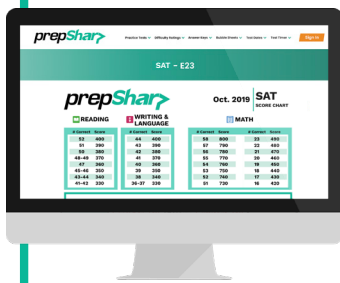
prepShar

Practice Tests Difficulty Settings Answer Keys Bubble Sheets Test Books Test Timer

Sign in

SAT - E23

prepShar

Oct. 2019

SAT SCORE CHART

READING

| # Correct | Score |
|---|---|
| 52 | 400 |
| 51 | 390 |
| 50 | 380 |
| 48-49 | 370 |
| 47 | 360 |
| 45-46 | 350 |
| 43-44 | 340 |
| 41-42 | 330 |

WRITING & LANGUAGE

| # Correct | Score |
|---|---|
| 44 | 400 |
| 43 | 390 |
| 42 | 380 |
| 41 | 370 |
| 40 | 360 |
| 39 | 350 |
| 38 | 340 |
| 36-37 | 330 |

MATH

| # Correct | Score | # Correct | Score |
|---|---|---|---|
| 58 | 800 | 23 | 490 |
| 57 | 790 | 22 | 480 |
| 56 | 780 | 21 | 470 |
| 55 | 770 | 20 | 460 |
| 54 | 760 | 19 | 450 |
| 53 | 750 | 18 | 440 |
| 52 | 740 | 17 | 430 |
| 51 | 730 | 16 | 420 |